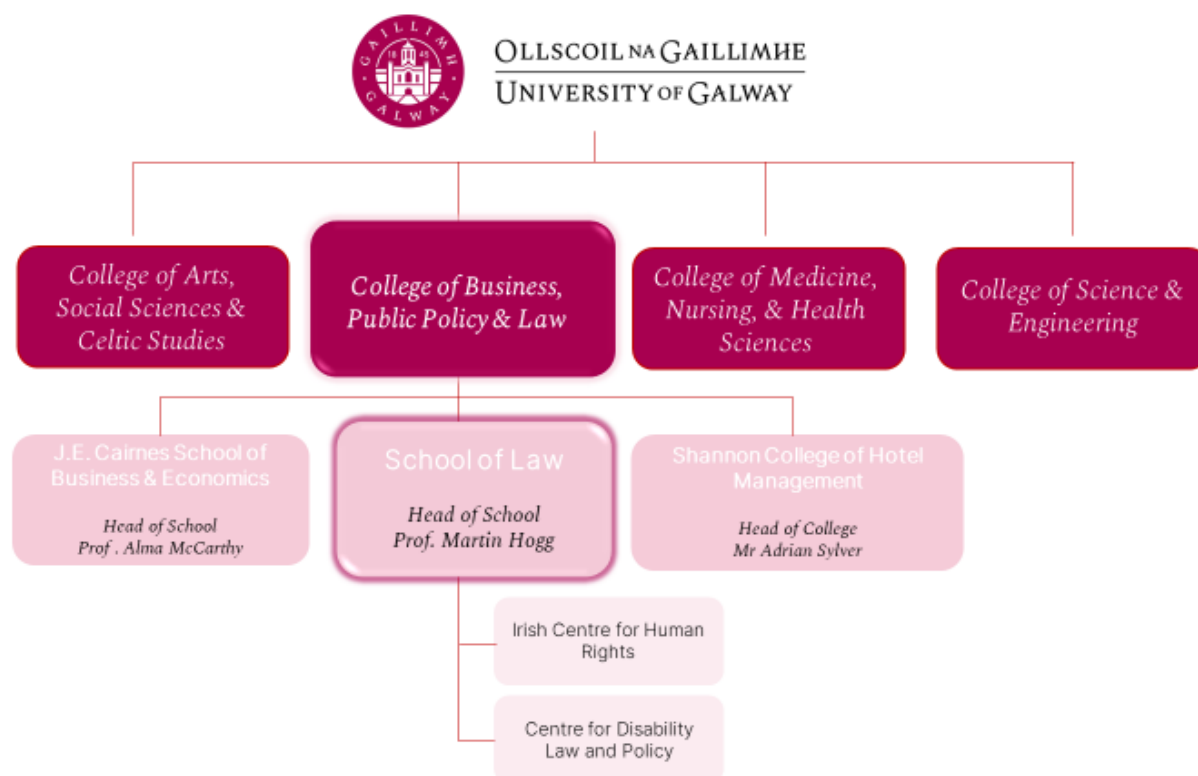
GAILLIMH 18 45 GALWAY

OLLSCOIL NA GAILLIMHE
UNIVERSITY OF GALWAY

College of Arts, Social Sciences & Celtic Studies

College of Business, Public Policy & Law

College of Medicine, Nursing, & Health Sciences

College of Science & Engineering

J.E. Cairnes School of Business & Economics

Head of School
Prof . Alma McCarthy

School of Law

Head of School
Prof. Martin Hogg

Shannon College of Hotel Management

Head of College
Mr Adrian Sylver

Irish Centre for Human Rights

Centre for Disability Law and Policy